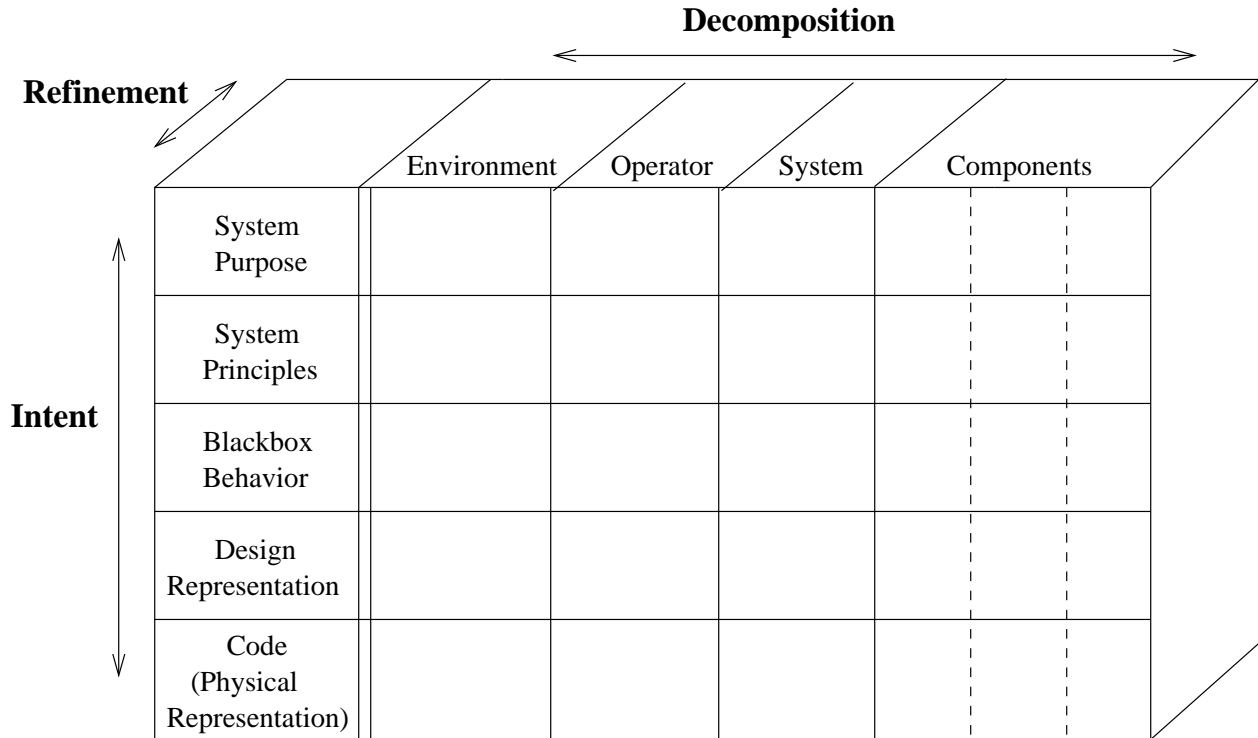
Decomposition

Refinement

Intent

| | Environment | Operator | System | Components |
|---|---|---|---|---|
| System Purpose | | | | |
| System Principles | | | | |
| Blackbox Behavior | | | | |
| Design Representation | | | | |
| Code (Physical Representation) | | | | |